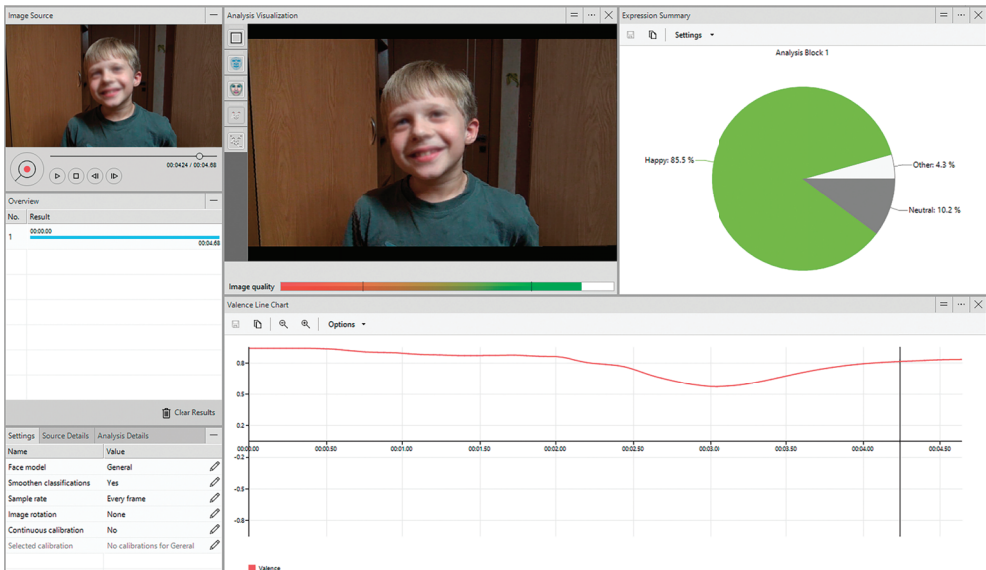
Image Source

00:04.24 / 00:04.68

Overview

| No. | Result |
|---|---|
| 1 | 00:00.00 00:04.68 |

Clear Results

Settings Source Details Analysis Details

| Name | Value |
|---|---|
| Face model | General |
| Smoothen classifications | Yes |
| Sample rate | Every frame |
| Image rotation | None |
| Continuous calibration | No |
| Selected calibration | No calibrations for General |

Analysis Visualization

Image quality

Expression Summary

Settings

Analysis Block 1

Happy: 85.5 %

Other: 4.3 %

Neutral: 10.2 %

Valence Line Chart

Options

0.8
0.5
0.2
-0.2
-0.5
-0.8

00:00.00 00:00.50 00:01.00 00:01.50 00:02.00 00:02.50 00:03.00 00:03.50 00:04.00 00:04.50

Valence